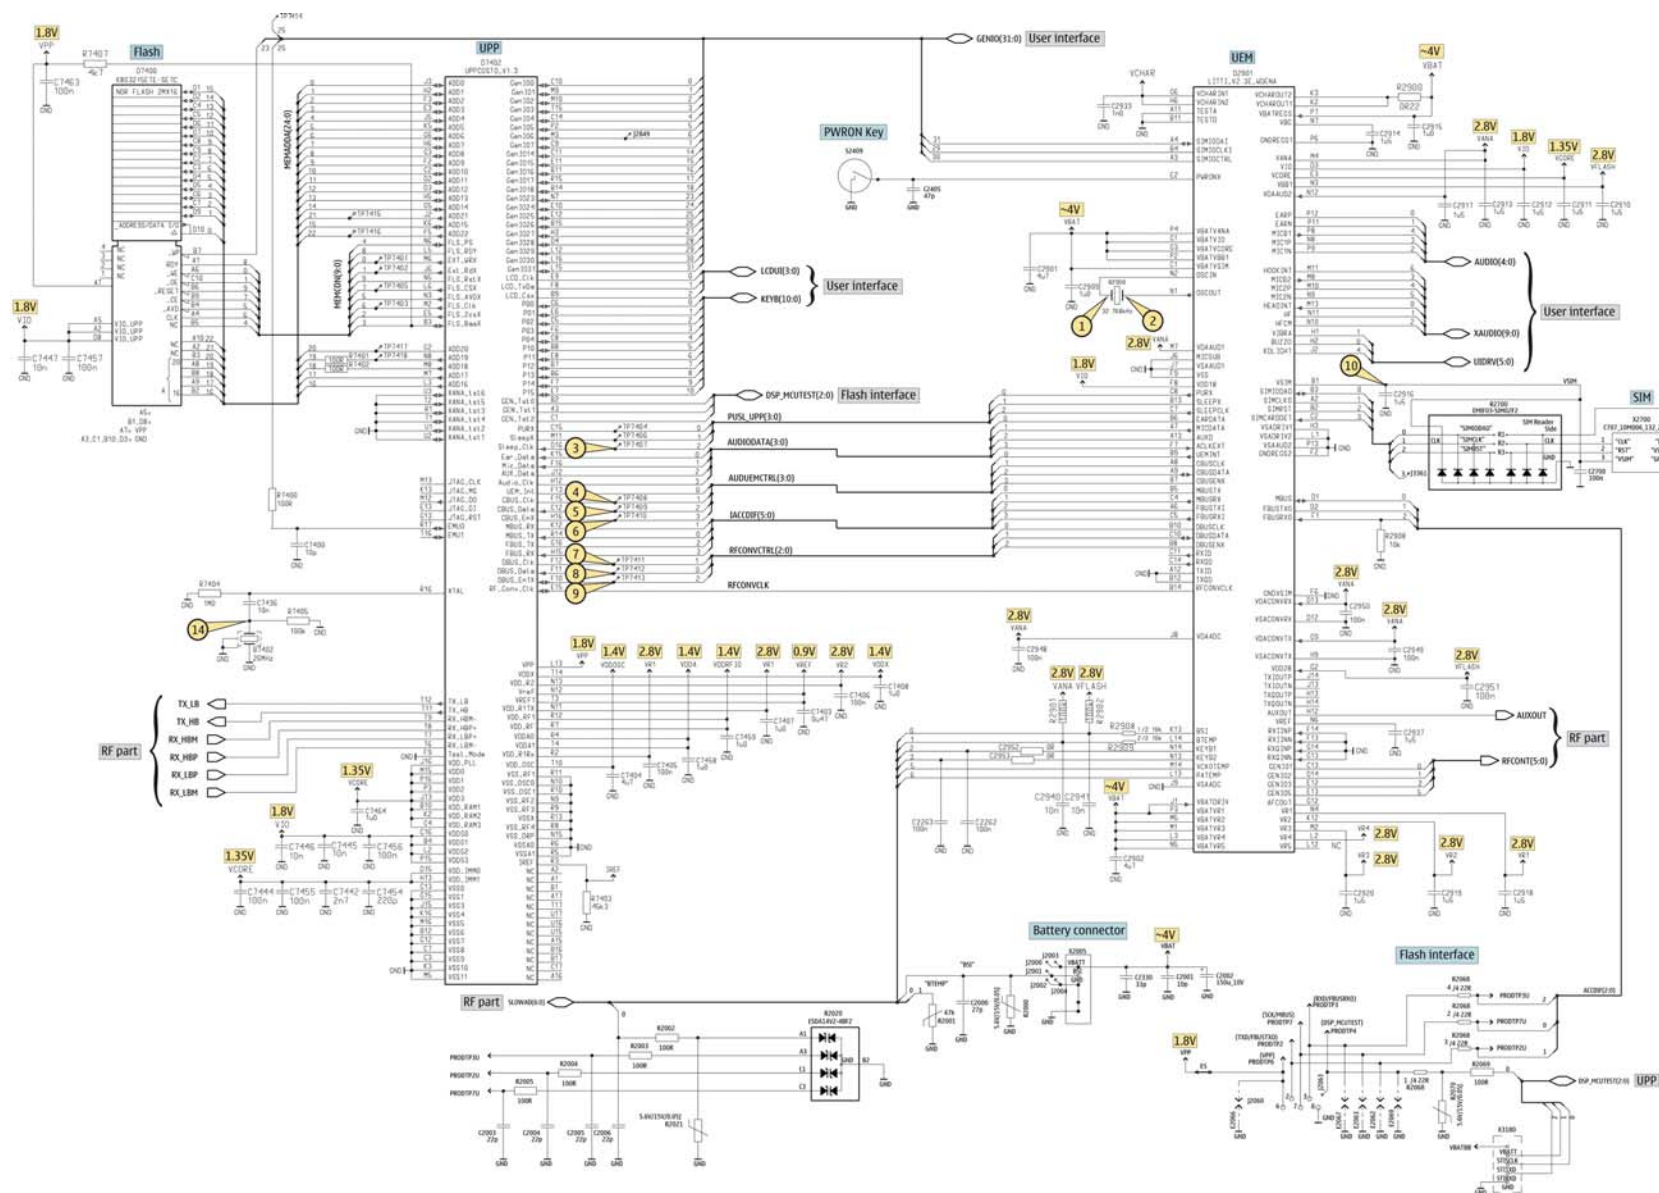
1.8V
VPP
Flash
UPP
GENIO(31:0) User interface
UEM
~4V
VBAT
VCHAR
PWRON Key
2.8V
1.8V
1.35V
2.8V
~4V
VBAT
AUDIO(4:0)
User interface
XAUDIO(9:0)
UIDRV(5:0)
10
SIM
1
2
2.8V
1.8V
LCDUI(3:0)
KEYB(10:0)
User interface
DSP_MCUTEST(2:0) Flash interface
PUSL_UPP(3:0)
AUDIODATA(3:0)
AUDUEMCTRL(3:0)
IACCDIF(5:0)
RFCONVCTRL(2:0)
RFCONVCLK
3
4
5
6
7
8
9
1.8V
14
1.8V
VIO
MEMADDA(24:0)
MEMCONT(9:0)
1.8V
1.4V
2.8V
1.4V
1.4V
2.8V
0.9V
2.8V
1.4V
TX_LB
TX_HB
RX_HBM
RX_HBP
RX_LBP
RX_LBM
RF part
1.35V
1.8V
1.35V
VCORE
2.8V
2.8V
2.8V
2.8V
2.8V
2.8V
AUXOUT
RF part
RFCONT(5:0)
~4V
2.8V
2.8V
2.8V
2.8V
Battery connector
~4V
Flash interface
RF part
SLOWAD(6:0)
1.8V
VPP
DSP_MCUTEST(2:0) UPP